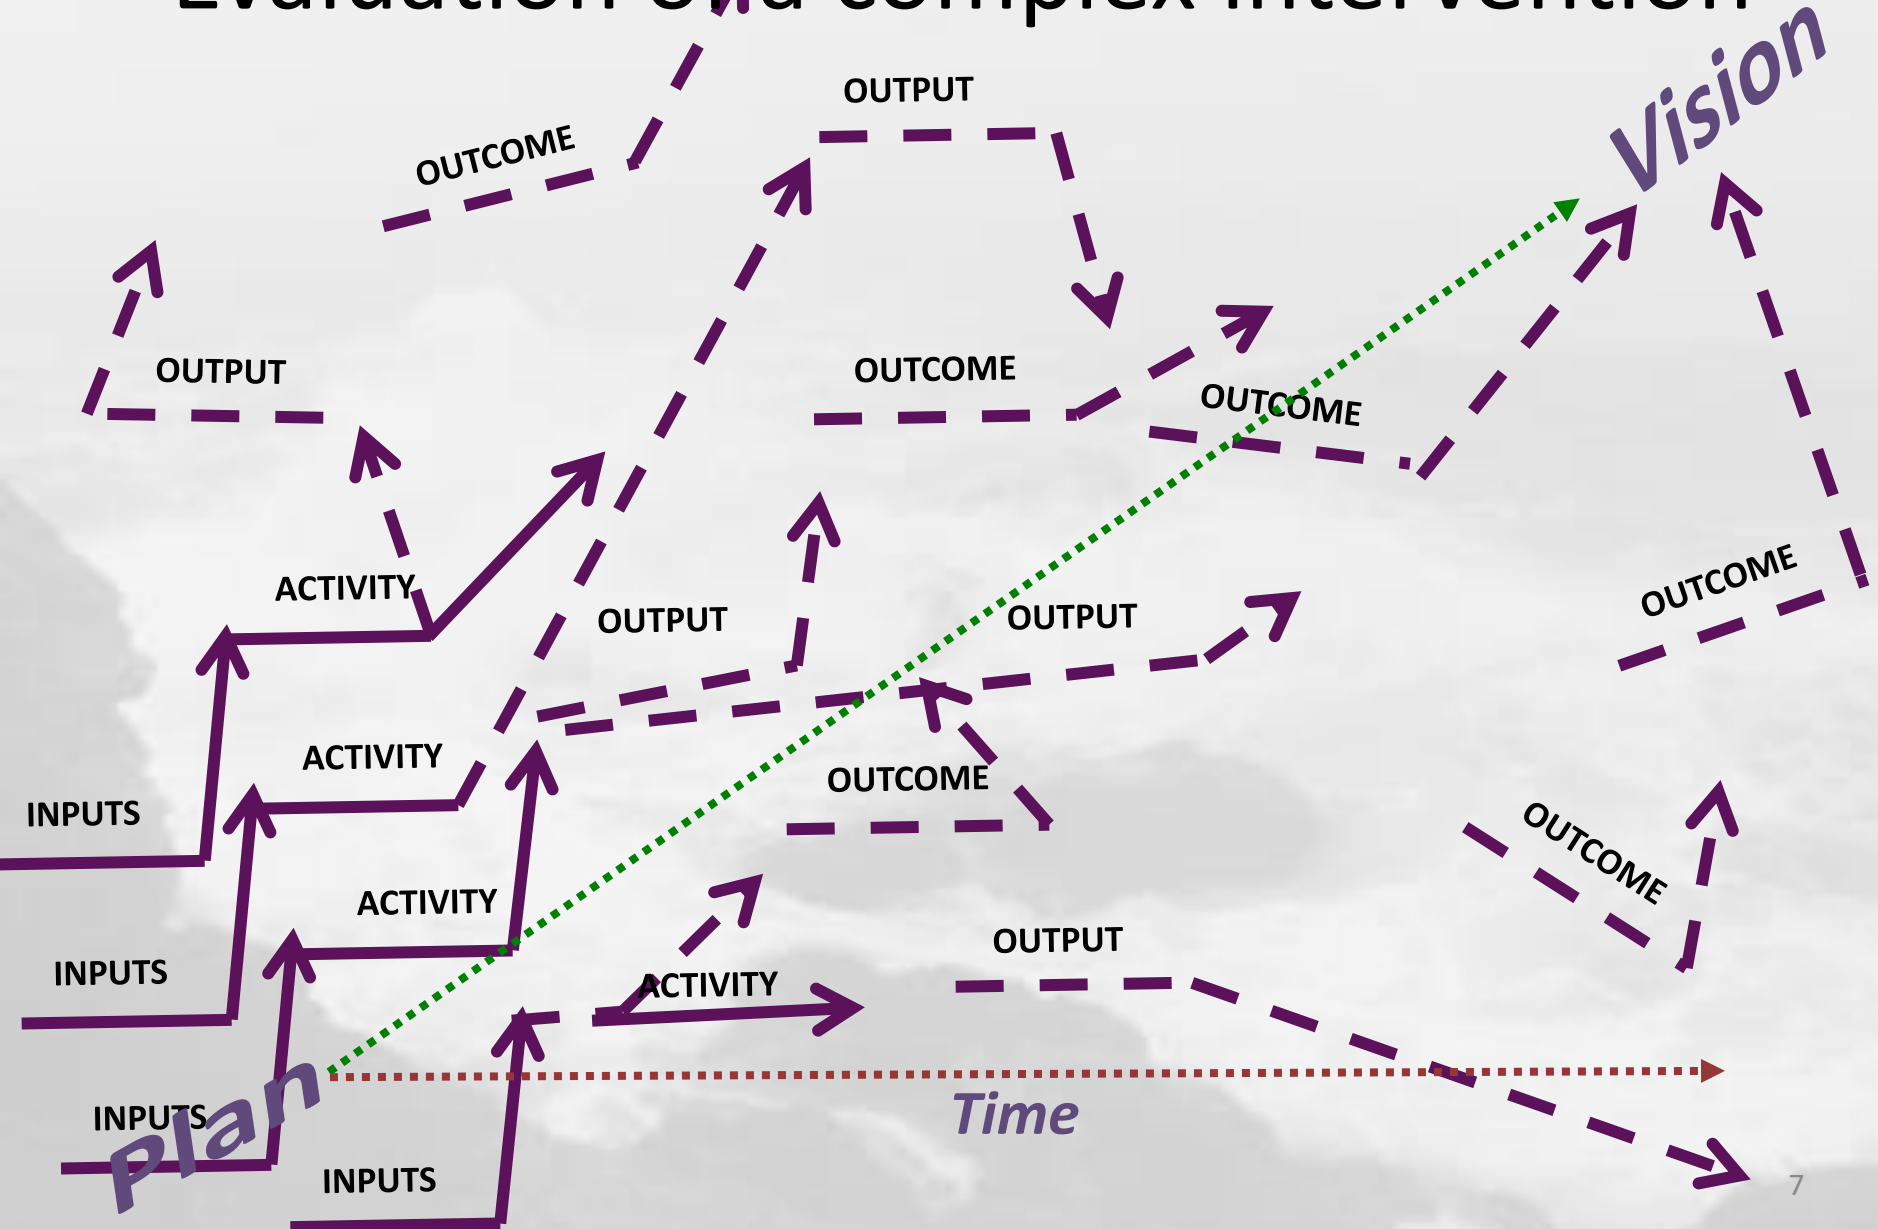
Evaluation of a complex intervention

OUTPUT

OUTCOME

Vision

OUTPUT

OUTCOME

OUTCOME

ACTIVITY

OUTPUT

OUTPUT

OUTCOME

ACTIVITY

OUTCOME

INPUTS

ACTIVITY

OUTCOME

INPUTS

OUTPUT

ACTIVITY

INPUTS

Plan

Time

INPUTS

7